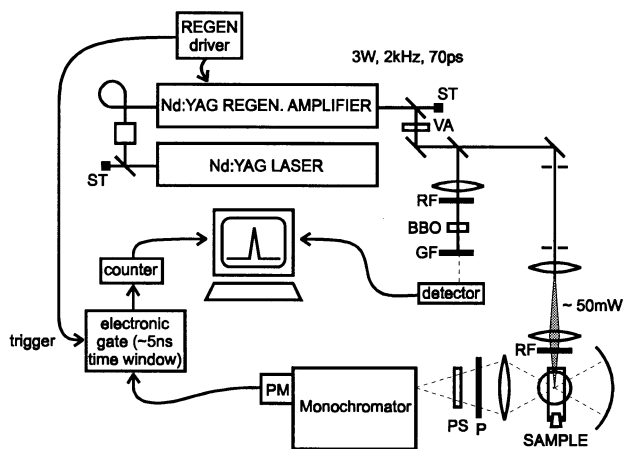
REGEN driver

3W, 2kHz, 70ps

Nd:YAG REGEN. AMPLIFIER

ST

VA

Nd:YAG LASER

ST

RF

BBO

GF

counter

detector

~ 50mW

trigger

electronic gate (~5ns time window)

RF

PM

Monochromator

PS

P

SAMPLE